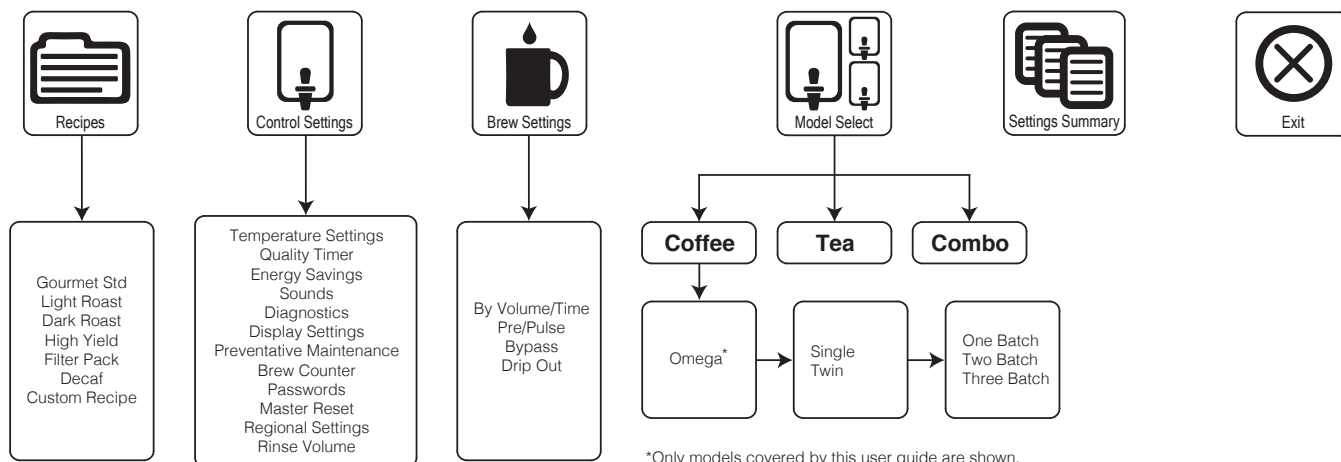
Recipes

Control Settings

Brew Settings

Model Select

Settings Summary

Exit

Gourmet Std
Light Roast
Dark Roast
High Yield
Filter Pack
Decaf
Custom Recipe

Temperature Settings
Quality Timer
Energy Savings
Sounds
Diagnostics
Display Settings
Preventative Maintenance
Brew Counter
Passwords
Master Reset
Regional Settings
Rinse Volume

By Volume/Time
Pre/Pulse
Bypass
Drip Out

Coffee

Tea

Combo

Omega*

Single
Twin

One Batch
Two Batch
Three Batch

*Only models covered by this user guide are shown.